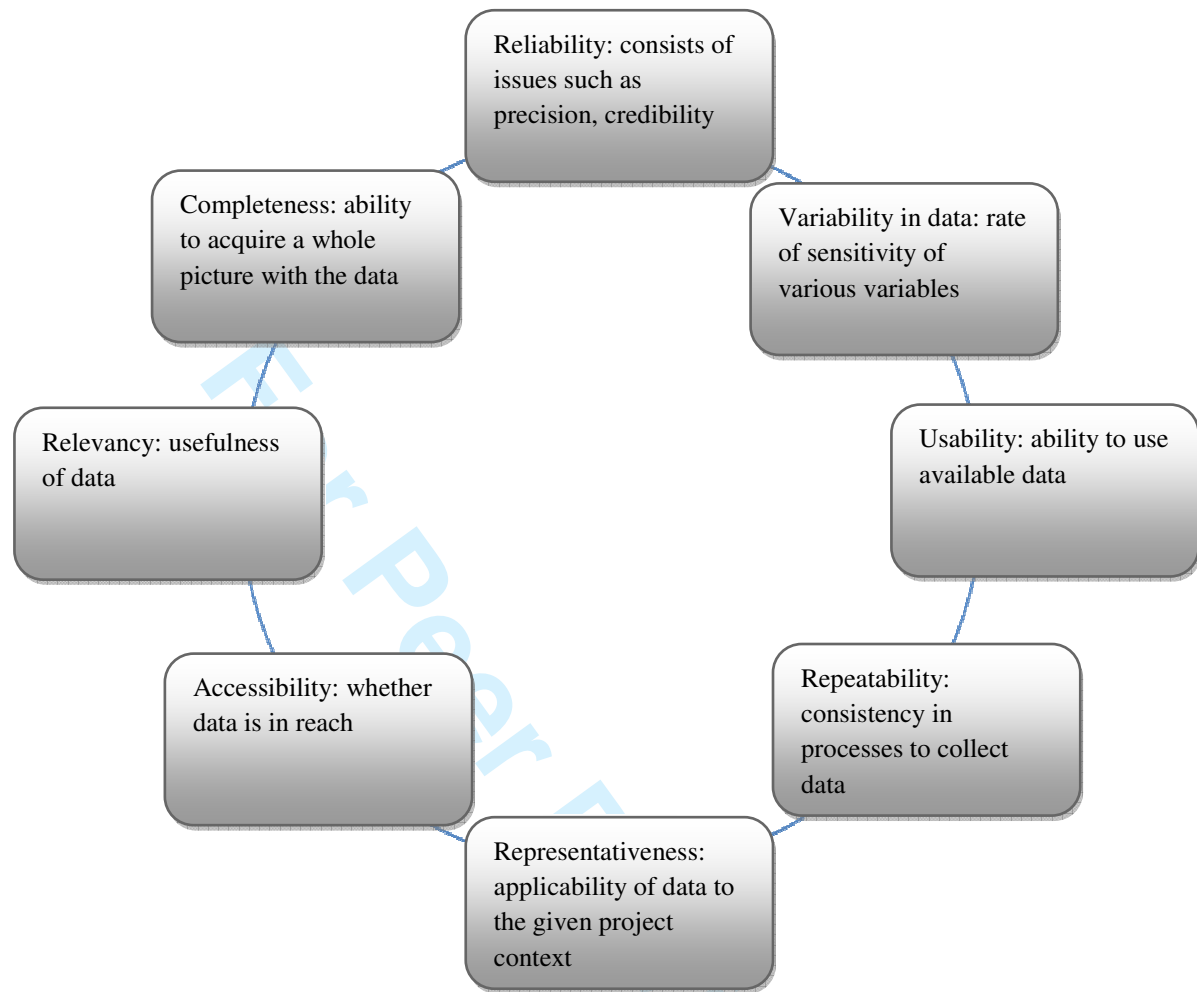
Reliability: consists of issues such as precision, credibility

Variability in data: rate of sensitivity of various variables

Usability: ability to use available data

Repeatability: consistency in processes to collect data

Representativeness: applicability of data to the given project context

Accessibility: whether data is in reach

Relevancy: usefulness of data

Completeness: ability to acquire a whole picture with the data

For Peer R